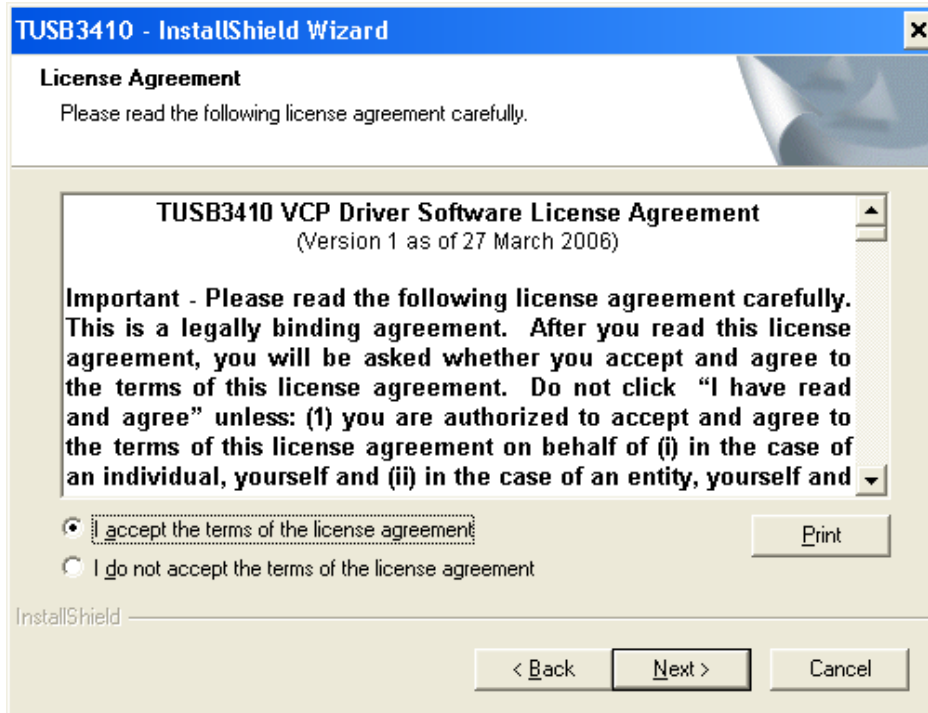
TUSB3410 - InstallShield Wizard

License Agreement

Please read the following license agreement carefully.

TUSB3410 VCP Driver Software License Agreement
(Version 1 as of 27 March 2006)

Important - Please read the following license agreement carefully. This is a legally binding agreement. After you read this license agreement, you will be asked whether you accept and agree to the terms of this license agreement. Do not click "I have read and agree" unless: (1) you are authorized to accept and agree to the terms of this license agreement on behalf of (i) in the case of an individual, yourself and (ii) in the case of an entity, yourself and

I accept the terms of the license agreement

I do not accept the terms of the license agreement

Print

InstallShield

< Back

Next >

Cancel